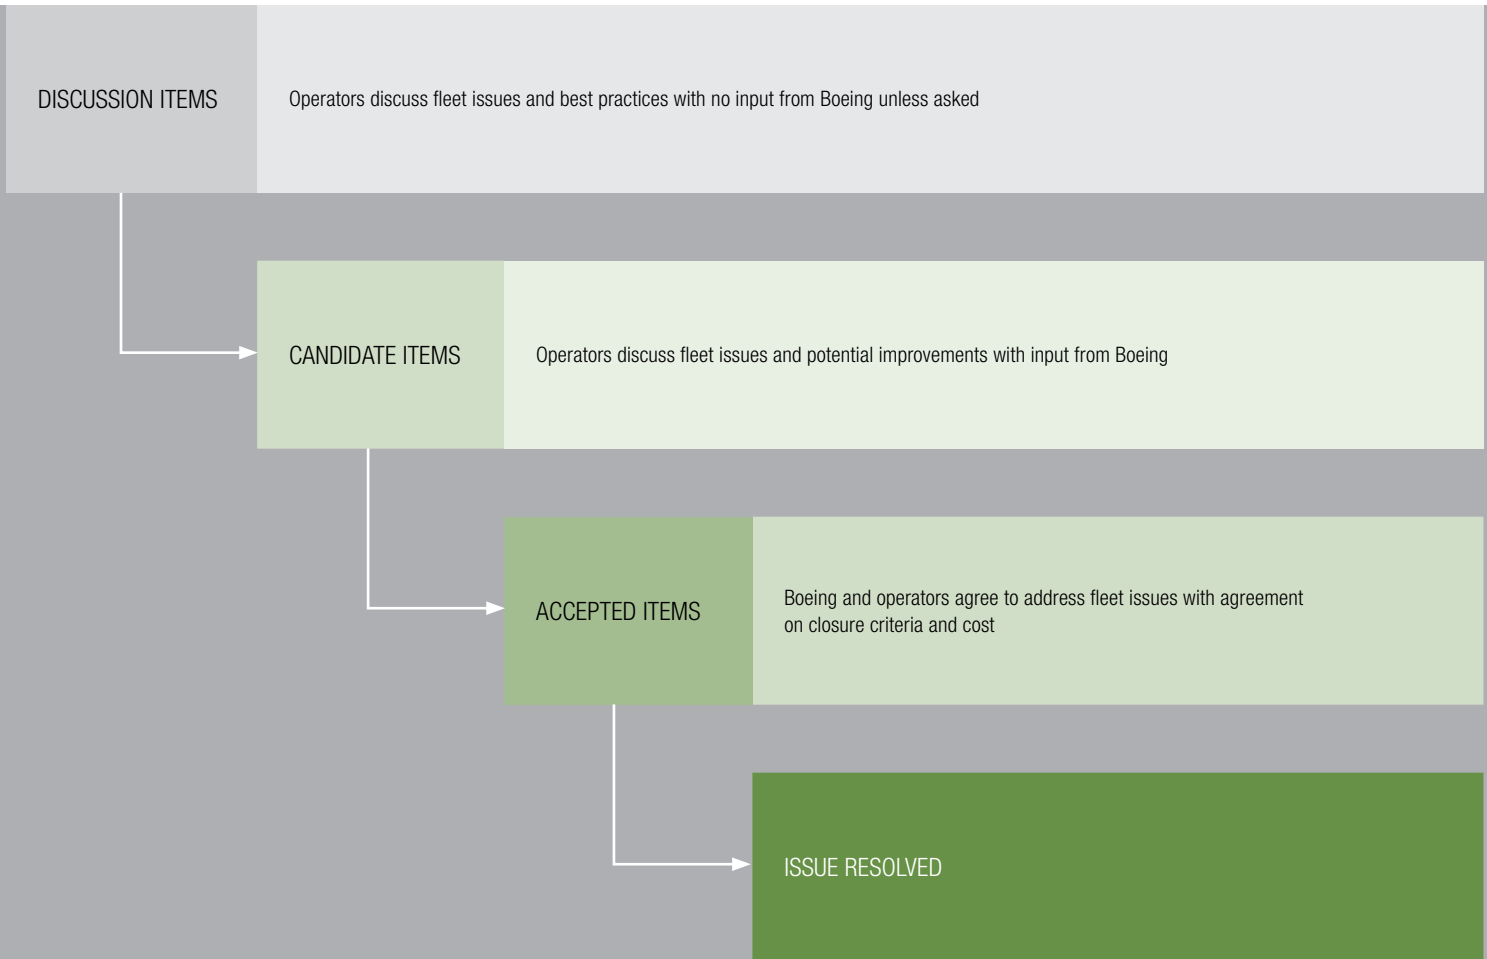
DISCUSSION ITEMS

Operators discuss fleet issues and best practices with no input from Boeing unless asked

CANDIDATE ITEMS

Operators discuss fleet issues and potential improvements with input from Boeing

ACCEPTED ITEMS

Boeing and operators agree to address fleet issues with agreement on closure criteria and cost

ISSUE RESOLVED